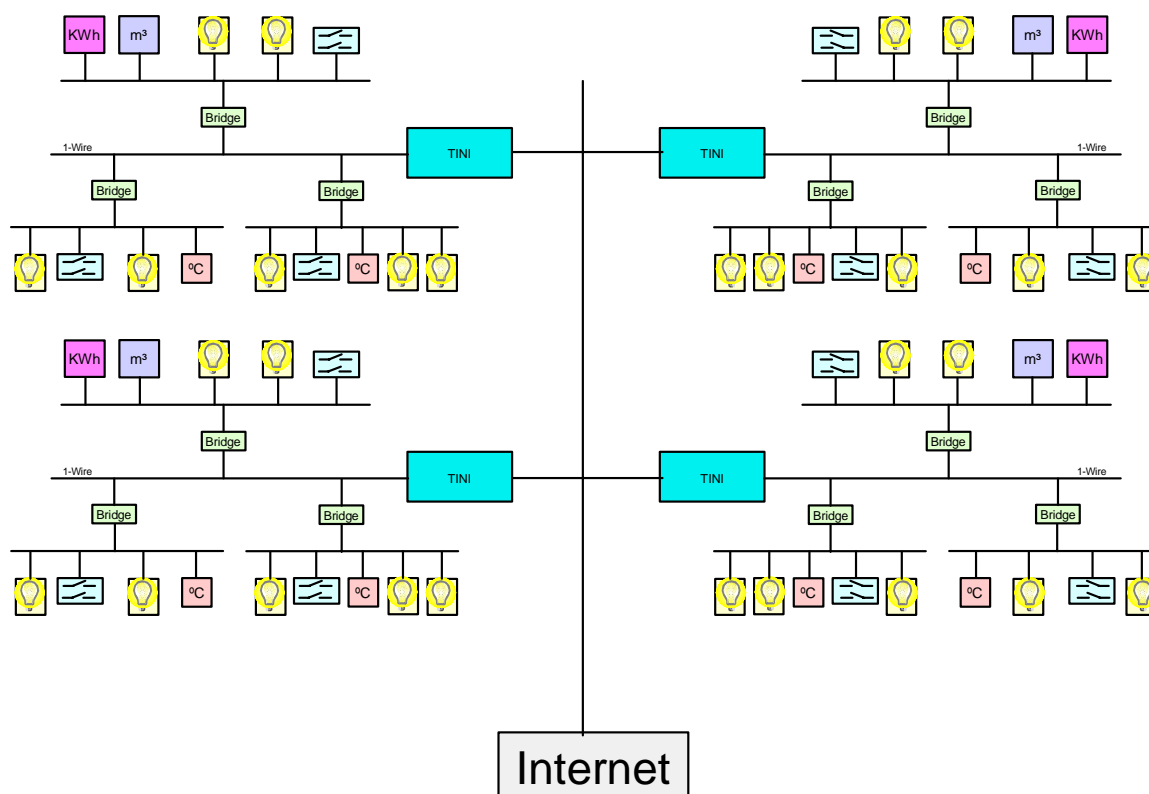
KWh m³

Bridge

1-Wire

TINI

Bridge

Bridge

ºC

ºC

m³ KWh

Bridge

1-Wire

TINI

Bridge

Bridge

ºC

ºC

KWh m³

Bridge

1-Wire

TINI

Bridge

Bridge

ºC

ºC

m³ KWh

Bridge

1-Wire

TINI

Bridge

Bridge

ºC

ºC

Internet